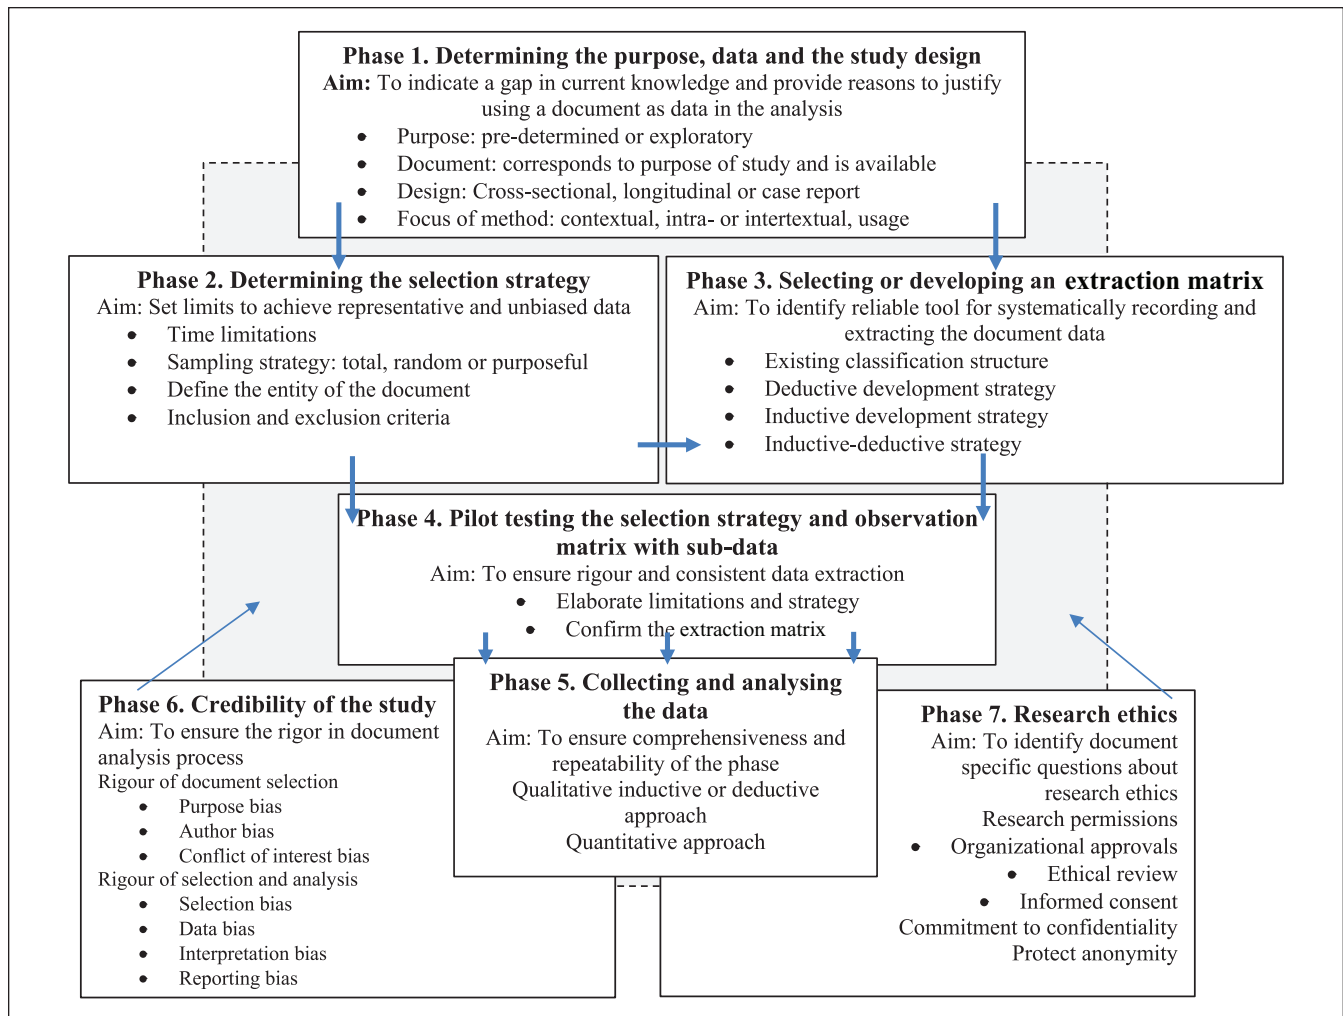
**Phase 1. Determining the purpose, data and the study design**
**Aim:** To indicate a gap in current knowledge and provide reasons to justify using a document as data in the analysis
- Purpose: pre-determined or exploratory
- Document: corresponds to purpose of study and is available
- Design: Cross-sectional, longitudinal or case report
- Focus of method: contextual, intra- or intertextual, usage

**Phase 2. Determining the selection strategy**
Aim: Set limits to achieve representative and unbiased data
- Time limitations
- Sampling strategy: total, random or purposeful
- Define the entity of the document
- Inclusion and exclusion criteria

**Phase 3. Selecting or developing an extraction matrix**
Aim: To identify reliable tool for systematically recording and extracting the document data
- Existing classification structure
- Deductive development strategy
- Inductive development strategy
- Inductive-deductive strategy

**Phase 4. Pilot testing the selection strategy and observation matrix with sub-data**
Aim: To ensure rigour and consistent data extraction
- Elaborate limitations and strategy
- Confirm the extraction matrix

**Phase 5. Collecting and analysing the data**
Aim: To ensure comprehensiveness and repeatability of the phase
Qualitative inductive or deductive approach
Quantitative approach

**Phase 6. Credibility of the study**
Aim: To ensure the rigor in document analysis process
Rigour of document selection
- Purpose bias
- Author bias
- Conflict of interest bias

Rigour of selection and analysis
- Selection bias
- Data bias
- Interpretation bias
- Reporting bias

**Phase 7. Research ethics**
Aim: To identify document specific questions about research ethics
Research permissions
- Organizational approvals
- Ethical review
- Informed consent

Commitment to confidentiality
Protect anonymity